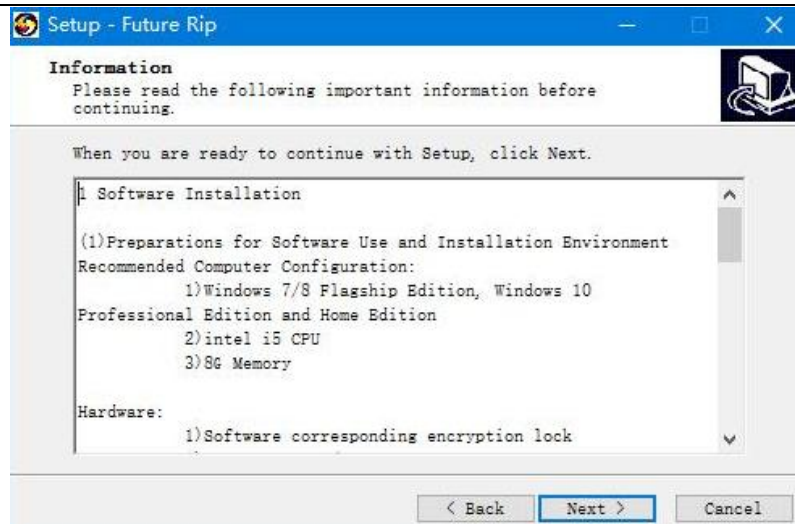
Setup - Future Rip

Information
Please read the following important information before continuing.

When you are ready to continue with Setup, click Next.

1 Software Installation

(1)Preparations for Software Use and Installation Environment
Recommended Computer Configuration:
1)Windows 7/8 Flagship Edition, Windows 10 Professional Edition and Home Edition
2)intel i5 CPU
3)8G Memory

Hardware:
1)Software corresponding encryption lock

< Back Next > Cancel